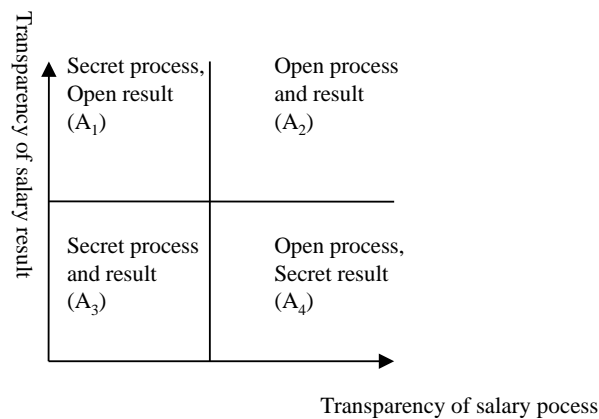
Transparency of salary result

Secret process, Open result $(A_1)$

Open process and result $(A_2)$

Secret process and result $(A_3)$

Open process, Secret result $(A_4)$

Transparency of salary pocess